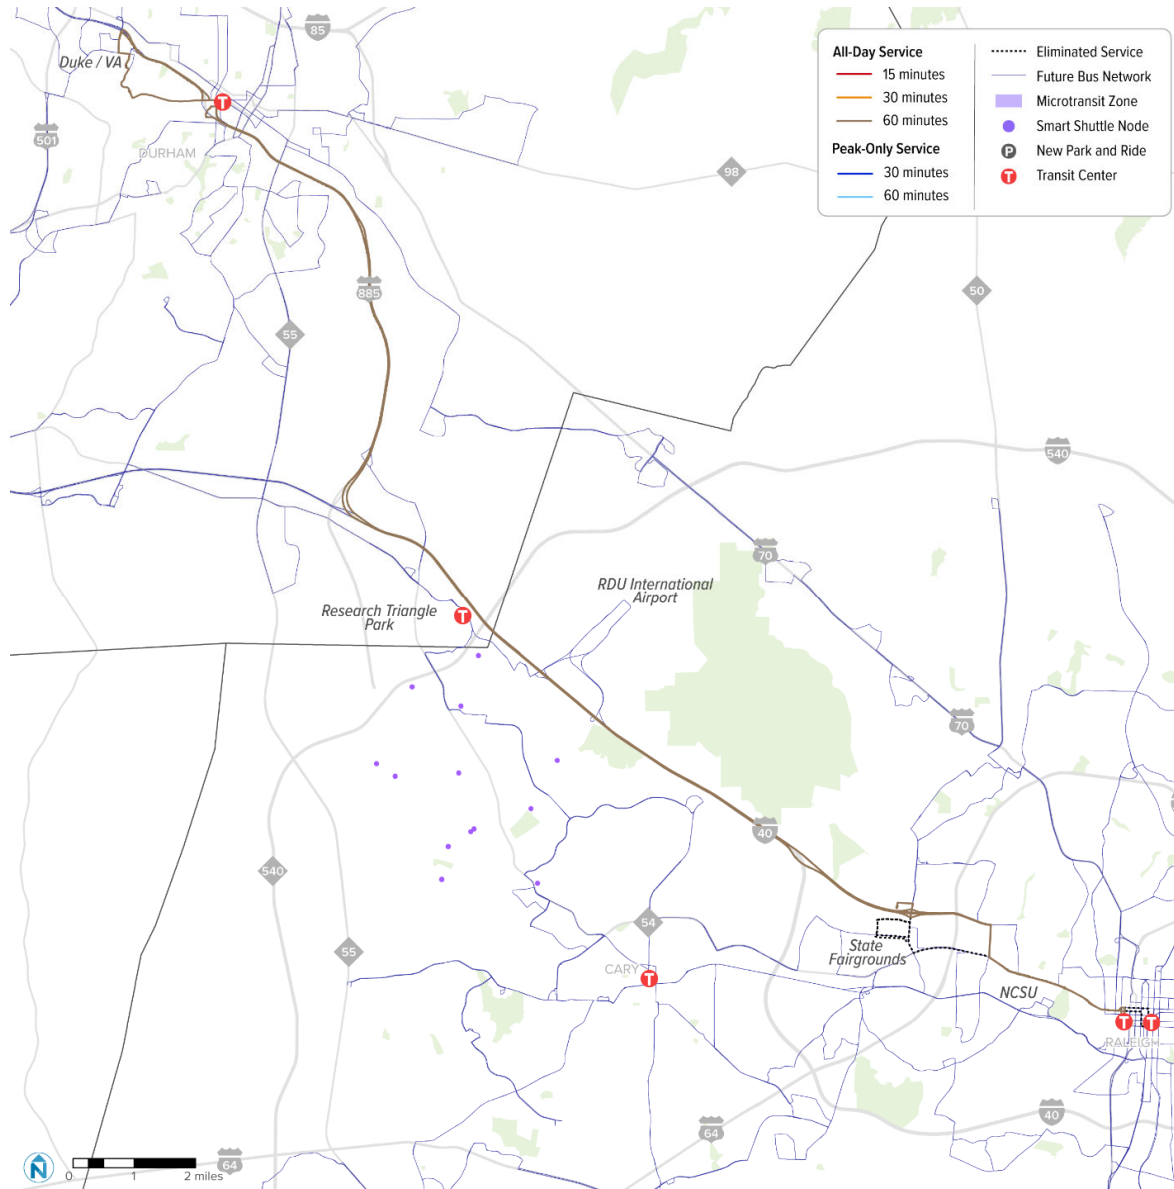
All-Day Service
15 minutes
30 minutes
60 minutes
Peak-Only Service
30 minutes
60 minutes

Eliminated Service
Future Bus Network
Microtransit Zone
Smart Shuttle Node
New Park and Ride
Transit Center

85
Duke / VA
501
DURHAM
98
885
55
50
540
70
Research Triangle Park
RDU International Airport
70
40
540
54
55
State Fairgrounds
CARY
NCSU
RALEIGH
64
40
64

N
0 1 2 miles